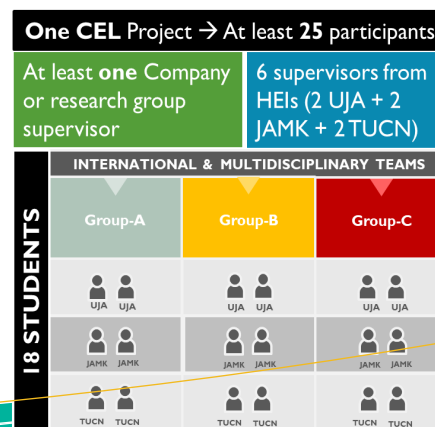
One CEL Project → At least 25 participants

At least one Company or research group supervisor

6 supervisors from HEIs (2 UJA + 2 JAMK + 2 TUCN)

18 STUDENTS

INTERNATIONAL & MULTIDISCIPLINARY TEAMS

| Group-A | Group-B | Group-C |
|---|---|---|
| UJA UJA | UJA UJA | UJA UJA |
| JAMK JAMK | JAMK JAMK | JAMK JAMK |
| TUCN TUCN | TUCN TUCN | TUCN TUCN |